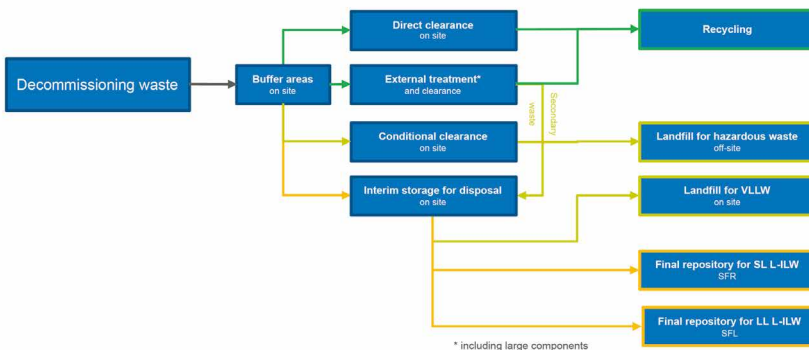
Decommissioning waste

Buffer areas
on site

Direct clearance
on site

External treatment*
and clearance

Conditional clearance
on site

Interim storage for disposal
on site

Secondary waste

Recycling

Landfill for hazardous waste
off-site

Landfill for VLLW
on site

Final repository for SL L-ILW
SFR

Final repository for LL L-ILW
SFL

* including large components